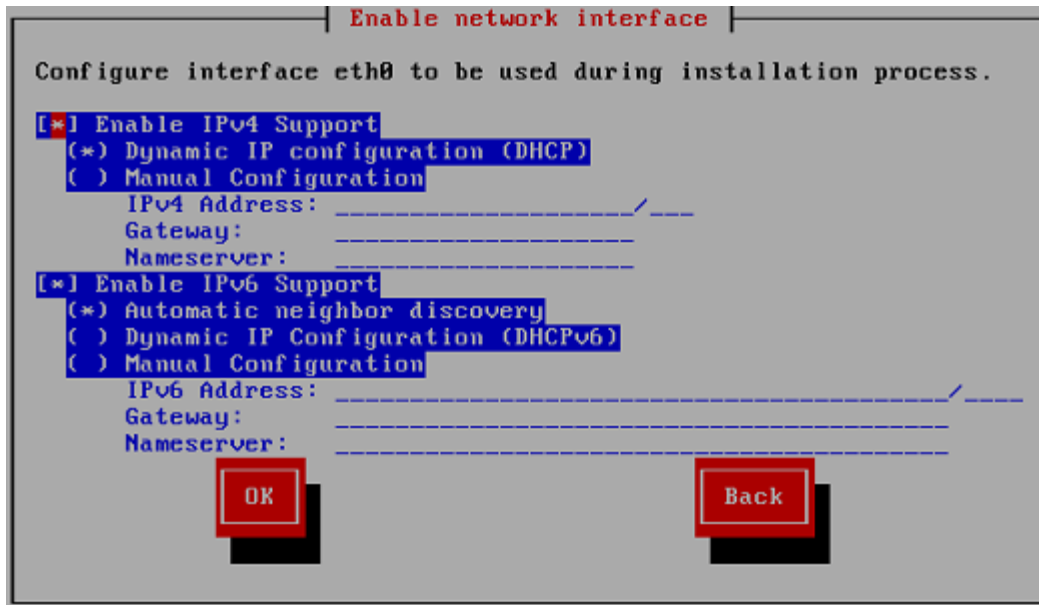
Enable network interface

Configure interface eth0 to be used during installation process.

[*] Enable IPv4 Support
(*) Dynamic IP configuration (DHCP)
( ) Manual Configuration
IPv4 Address: ___________________/___
Gateway: ___________________
Nameserver: ___________________
[*] Enable IPv6 Support
(*) Automatic neighbor discovery
( ) Dynamic IP Configuration (DHCPv6)
( ) Manual Configuration
IPv6 Address: _______________________________________/____
Gateway: _______________________________________
Nameserver: _______________________________________

OK

Back